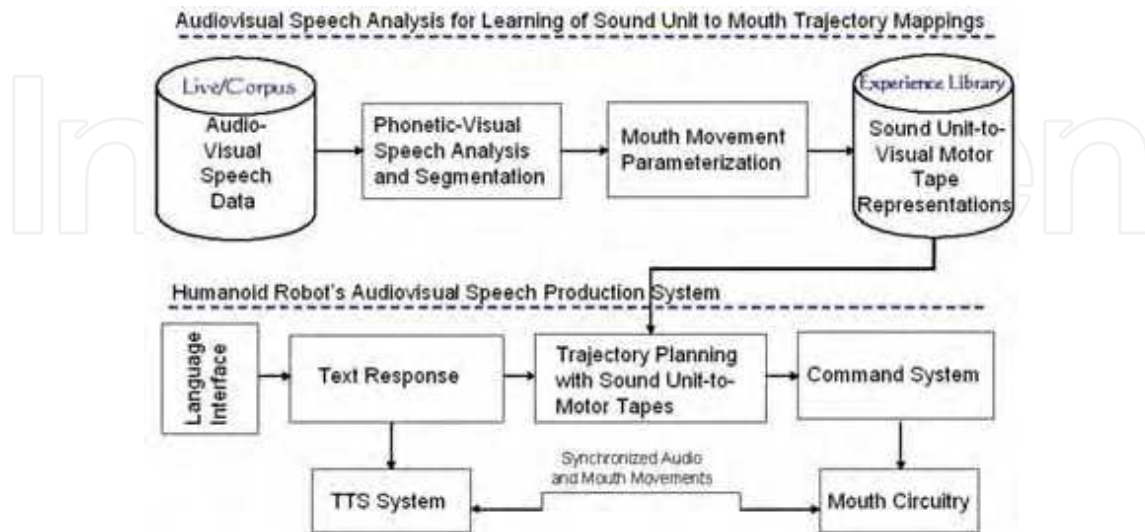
Audiovisual Speech Analysis for Learning of Sound Unit to Mouth Trajectory Mappings

Live/Corpus

Audio-Visual Speech Data

Phonetic-Visual Speech Analysis and Segmentation

Mouth Movement Parameterization

Experience Library

Sound Unit-to-Visual Motor Tape Representations

Humanoid Robot's Audiovisual Speech Production System

Language Interface

Text Response

Trajectory Planning with Sound Unit-to-Motor Tapes

Command System

Synchronized Audio and Mouth Movements

TTS System

Mouth Circuitry